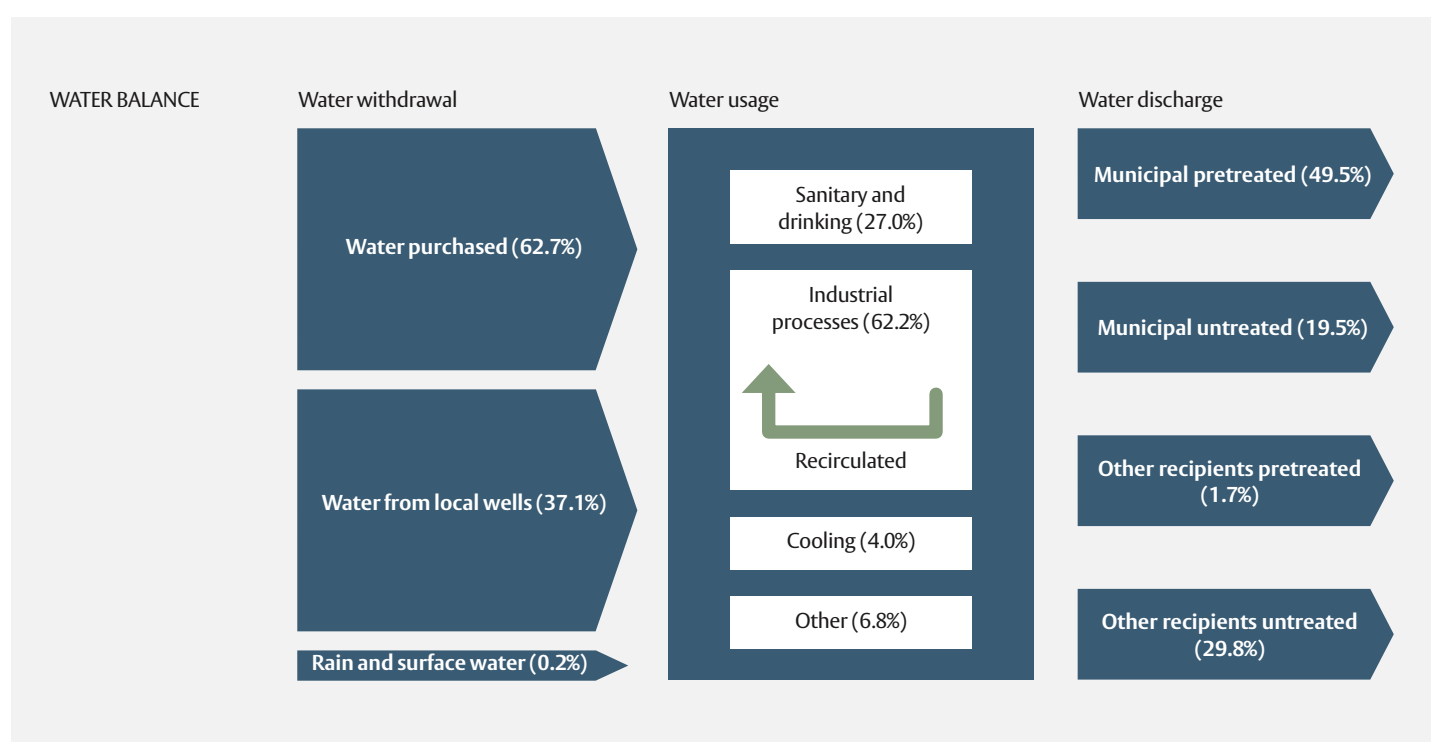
WATER BALANCE

Water withdrawal

Water purchased (62.7%)

Water from local wells (37.1%)

Rain and surface water (0.2%)

Water usage

Sanitary and drinking (27.0%)

Industrial processes (62.2%)

Recirculated

Cooling (4.0%)

Other (6.8%)

Water discharge

Municipal pretreated (49.5%)

Municipal untreated (19.5%)

Other recipients pretreated (1.7%)

Other recipients untreated (29.8%)